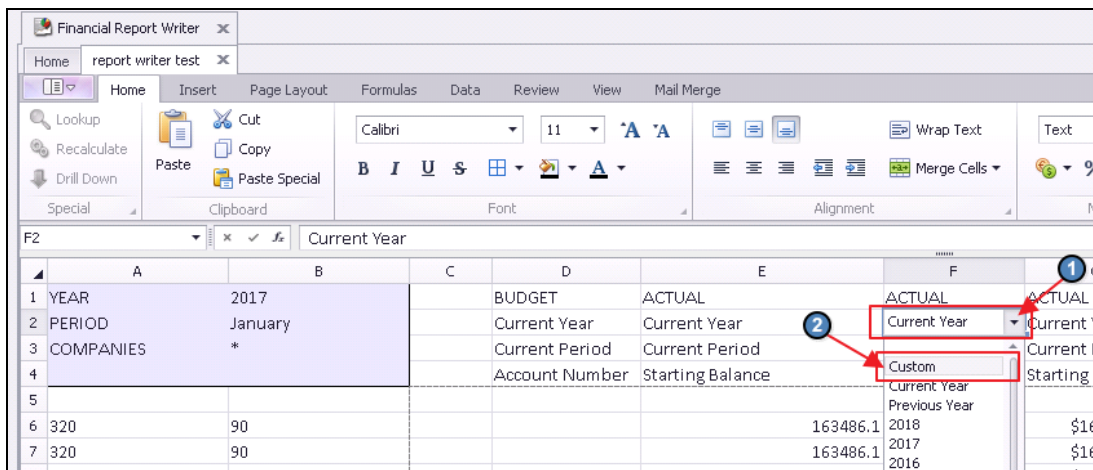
Financial Report Writer ✕

Home | report writer test ✕

Home | Insert | Page Layout | Formulas | Data | Review | View | Mail Merge

Lookup
Recalculate
Drill Down
Special

Paste
Cut
Copy
Paste Special
Clipboard

Calibri | 11 | A A
B I U S
Font

Wrap Text
Merge Cells
Alignment

Text

F2 | Current Year

| | A | B | C | D | E | F | |
|---|---|---|---|---|---|---|---|
| 1 | YEAR | 2017 | | BUDGET | ACTUAL | ACTUAL | ACTUAL |
| 2 | PERIOD | January | | Current Year | Current Year | Current Year | Current Y |
| 3 | COMPANIES | * | | Current Period | Current Period | | Current P |
| 4 | | | | Account Number | Starting Balance | Custom | Starting |
| 5 | | | | | | Current Year | |
| 6 | 320 | 90 | | | 163486.1 | Previous Year | $16 |
| 7 | 320 | 90 | | | 163486.1 | 2018 | $16 |

Custom
Current Year
Previous Year
2018
2017
2016

1
2